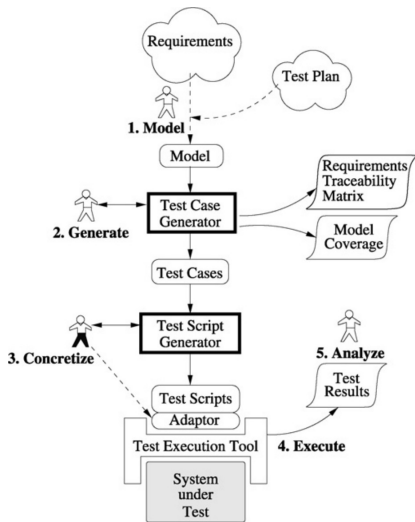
Requirements

Test Plan

1. Model

Model

Test Case Generator

Requirements Traceability Matrix

2. Generate

Model Coverage

Test Cases

Test Script Generator

3. Concretize

5. Analyze

Test Results

Test Scripts

Adaptor

Test Execution Tool

4. Execute

System under Test